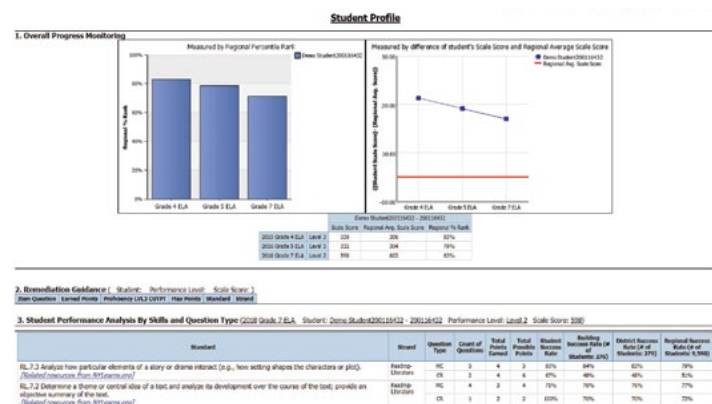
Student Profile

1. Overall Progress Monitoring

Measured by Regional Percentile Rank

Demo Student200116432

100%

80%

60%

40%

20%

0%

Regional % Rank

Grade 4 ELA Grade 5 ELA Grade 7 ELA

Measured by difference of student's Scale Score and Regional Average Scale Score

Demo Student200116432

Regional Avg. Scale Score

30.00

20.00

10.00

0.00

-10.00

(Student Scale Score) - (Regional Avg. Score)

Grade 4 ELA Grade 5 ELA Grade 7 ELA

| | | Demo Student200116432 - 200116432 | | |
|---|---|---|---|---|
| | | Scale Score | Regional Avg. Scale Score | Regional % Rank |
| 2010 Grade 4 ELA | Level 3 | 328 | 306 | 82% |
| 2010 Grade 5 ELA | Level 3 | 332 | 304 | 78% |
| 2010 Grade 7 ELA | Level 2 | 598 | 605 | 45% |

2. Remediation Guidance ( Student: Performance Level: Scale Score: )

Item Question | Earned Points | Proficiency LVL3 CUTPT | Max Points | Standard | Strand

3. Student Performance Analysis By Skills and Question Type (2018 Grade 7 ELA Student: Demo Student200116432 - 200116432 Performance Level: Level 2 Scale Score: 598)

| Standard | Strand | Question Type | Count of Questions | Total Points Earned | Total Possible Points | Student Success Rate | Building Success Rate (# of Students: 276) | District Success Rate (# of Students: 375) | Regional Success Rate (# of Students: 9,998) |
|---|---|---|---|---|---|---|---|---|---|
| RL.7.3 Analyze how particular elements of a story or drama interact (e.g., how setting shapes the characters or plot). [Related resources from NYLearns.org] | Reading-Literature | MC | 3 | 4 | 3 | 80% | 84% | 82% | 79% |
| | | CR | 3 | 4 | 6 | 67% | 48% | 48% | 51% |
| RL.7.2 Determine a theme or central idea of a text and analyze its development over the course of the text; provide an objective summary of the text. [Related resources from NYLearns.org] | Reading-Literature | MC | 4 | 3 | 4 | 75% | 76% | 76% | 77% |
| | | CR | 1 | 2 | 2 | 100% | 76% | 76% | 73% |